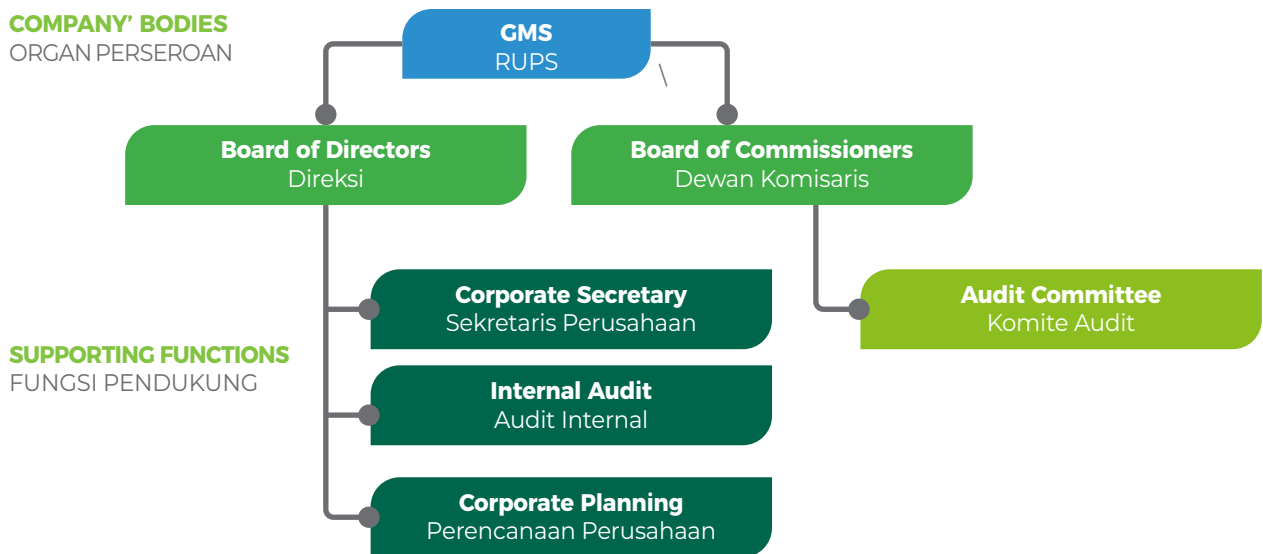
COMPANY' BODIES
ORGAN PERSEROAN

GMS
RUPS

Board of Directors
Direksi

Board of Commissioners
Dewan Komisaris

Corporate Secretary
Sekretaris Perusahaan

Audit Committee
Komite Audit

SUPPORTING FUNCTIONS
FUNGSI PENDUKUNG

Internal Audit
Audit Internal

Corporate Planning
Perencanaan Perusahaan